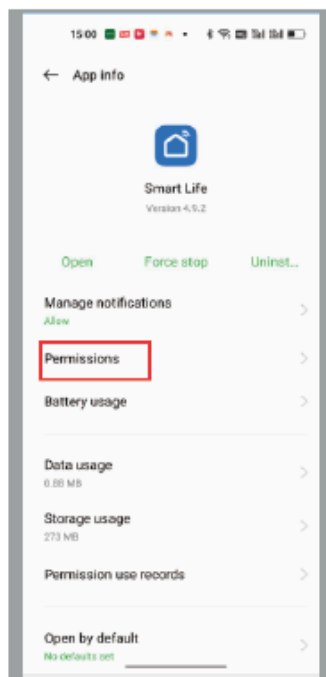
15:00

App info

Smart Life
Version 4.9.2

Open Force stop Uninst...

Manage notifications
Allow

Permissions

Battery usage

Data usage
6.88 MB

Storage usage
273 MB

Permission use records

Open by default
No defaults set